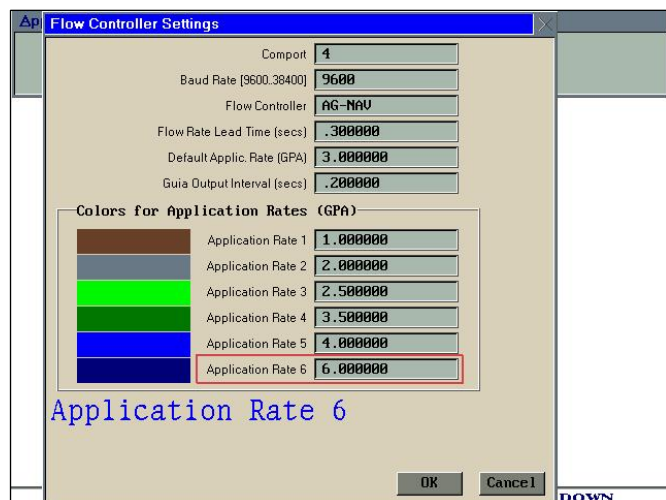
Ap Flow Controller Settings

Comport 4
Baud Rate [9600..38400] 9600
Flow Controller AG-NAV
Flow Rate Lead Time (secs) .300000
Default Applic. Rate (GPA) 3.000000
Guia Output Interval (secs) .200000

Colors for Application Rates (GPA)
Application Rate 1 1.000000
Application Rate 2 2.000000
Application Rate 3 2.500000
Application Rate 4 3.500000
Application Rate 5 4.000000
Application Rate 6 6.000000

Application Rate 6

OK Cancel

DOWN